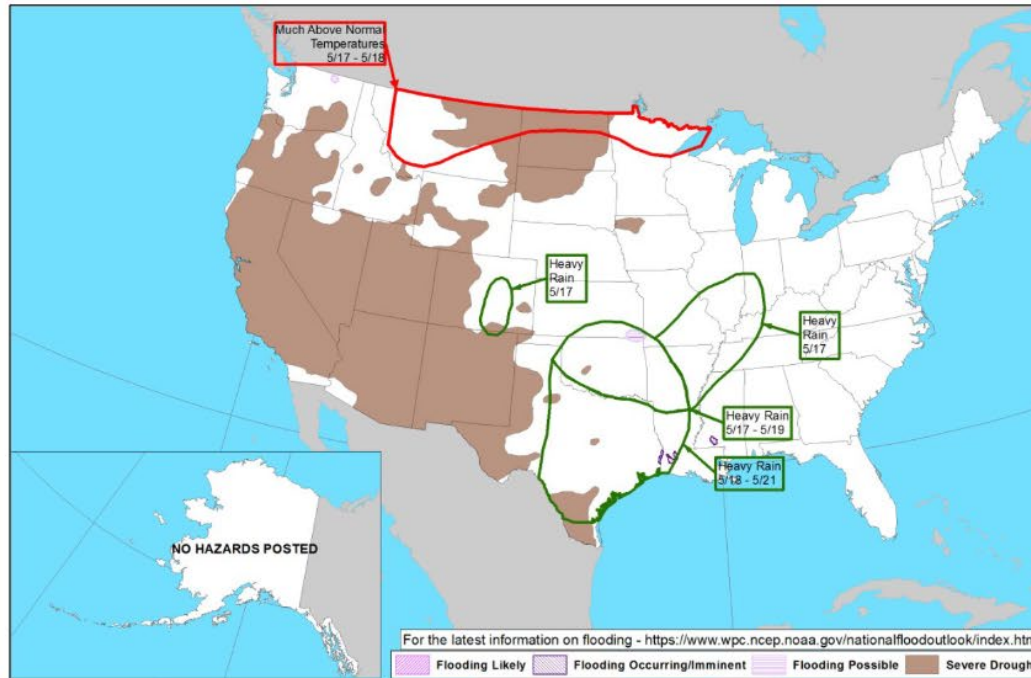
Much Above Normal Temperatures 5/17 - 5/18

Heavy Rain 5/17

Heavy Rain 5/17

Heavy Rain 5/17 - 5/19

Heavy Rain 5/18 - 5/21

NO HAZARDS POSTED

For the latest information on flooding - https://www.wpc.ncep.noaa.gov/nationalfloodoutlook/index.htm

Flooding Likely

Flooding Occurring/Imminent

Flooding Possible

Severe Drought